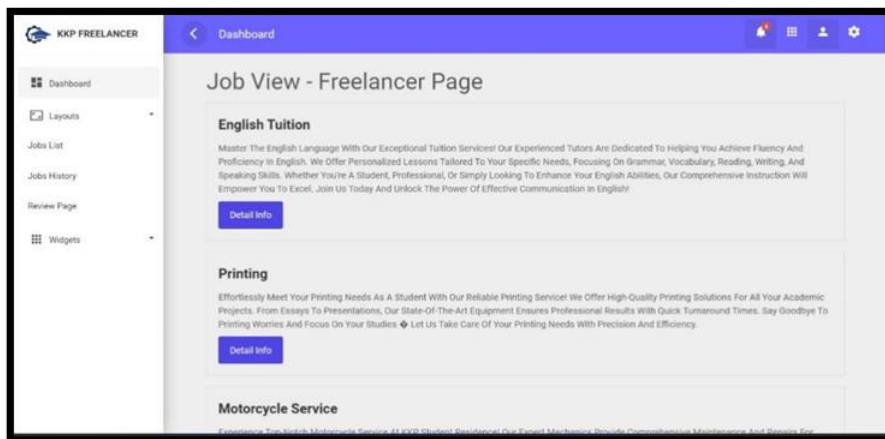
KKP FREELANCER

Dashboard

Layouts

Jobs List

Jobs History

Review Page

Widgets

Dashboard

Job View - Freelancer Page

English Tuition

Master The English Language With Our Exceptional Tuition Services! Our Experienced Tutors Are Dedicated To Helping You Achieve Fluency And Proficiency In English. We Offer Personalized Lessons Tailored To Your Specific Needs, Focusing On Grammar, Vocabulary, Reading, Writing, And Speaking Skills. Whether You're A Student, Professional, Or Simply Looking To Enhance Your English Abilities, Our Comprehensive Instruction Will Empower You To Excel. Join Us Today And Unlock The Power Of Effective Communication In English!

Detail Info

Printing

Effortlessly Meet Your Printing Needs As A Student With Our Reliable Printing Service! We Offer High-Quality Printing Solutions For All Your Academic Projects. From Essays To Presentations, Our State-Of-The-Art Equipment Ensures Professional Results With Quick Turnaround Times. Say Goodbye To Printing Worries And Focus On Your Studies � Let Us Take Care Of Your Printing Needs With Precision And Efficiency.

Detail Info

Motorcycle Service

Experience Top-Notch Motorcycle Service At KKP Student Residence! Our Expert Mechanics Provide Comprehensive Maintenance And Repairs For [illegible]